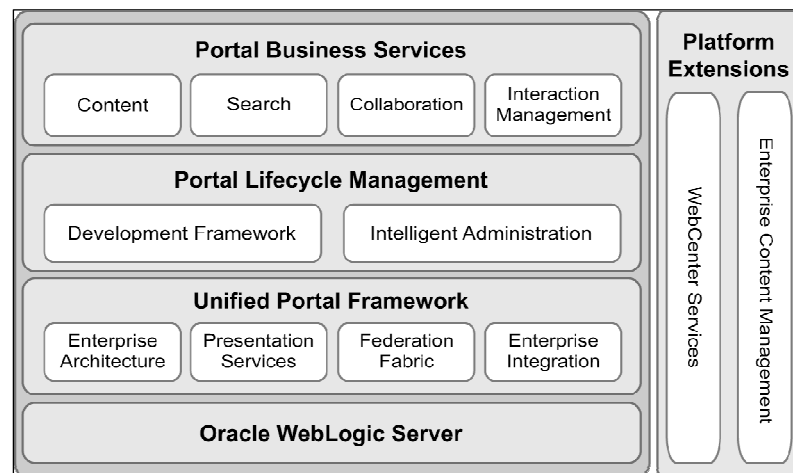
Portal Business Services

Content

Search

Collaboration

Interaction Management

Portal Lifecycle Management

Development Framework

Intelligent Administration

Unified Portal Framework

Enterprise Architecture

Presentation Services

Federation Fabric

Enterprise Integration

Oracle WebLogic Server

Platform Extensions

WebCenter Services

Enterprise Content Management